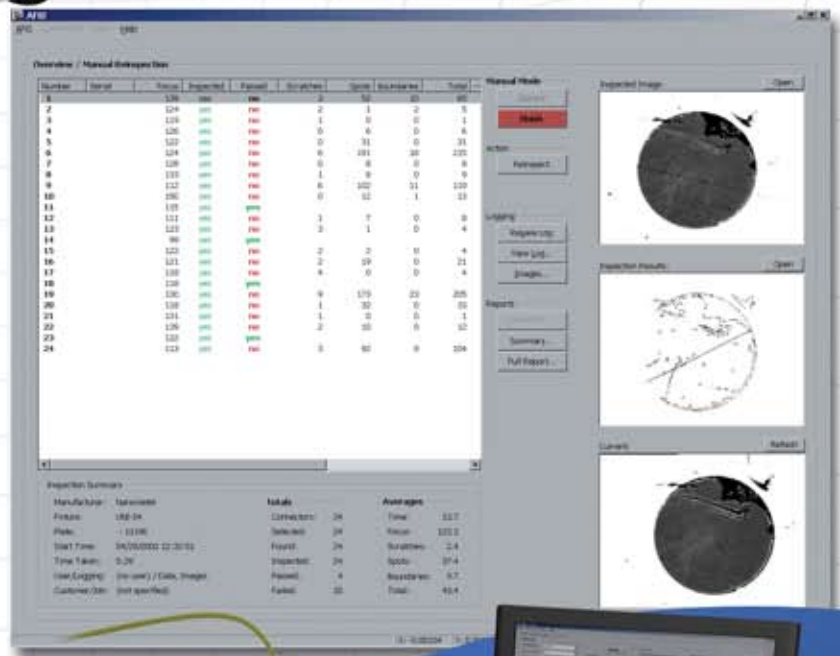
AFIU

AFU Help

Overview / Manual Reinspection

| Number | Serial | Focus | Inspected | Passed | Scratches | Spots | Boundaries | Total |
|---|---|---|---|---|---|---|---|---|
| 1 | | 126 | yes | no | 2 | 53 | 0 | 60 |
| 2 | | 124 | yes | no | 2 | 1 | 2 | 5 |
| 3 | | 119 | yes | no | 1 | 0 | 0 | 1 |
| 4 | | 126 | yes | no | 0 | 6 | 0 | 6 |
| 5 | | 122 | yes | no | 0 | 31 | 0 | 31 |
| 6 | | 124 | yes | no | 6 | 191 | 30 | 225 |
| 7 | | 128 | yes | no | 0 | 8 | 0 | 8 |
| 8 | | 133 | yes | no | 1 | 8 | 0 | 9 |
| 9 | | 112 | yes | no | 6 | 102 | 11 | 119 |
| 10 | | 190 | yes | no | 0 | 12 | 1 | 13 |
| 11 | | 135 | yes | yes | | | | |
| 12 | | 111 | yes | no | 1 | 7 | 0 | 8 |
| 13 | | 123 | yes | no | 3 | 1 | 0 | 4 |
| 14 | | 98 | yes | yes | | | | |
| 15 | | 122 | yes | no | 2 | 2 | 0 | 4 |
| 16 | | 121 | yes | no | 2 | 19 | 0 | 21 |
| 17 | | 100 | yes | no | 4 | 0 | 0 | 4 |
| 18 | | 118 | yes | yes | | | | |
| 19 | | 130 | yes | no | 9 | 173 | 23 | 205 |
| 20 | | 118 | yes | no | 1 | 32 | 0 | 33 |
| 21 | | 131 | yes | no | 1 | 0 | 0 | 1 |
| 22 | | 126 | yes | no | 2 | 10 | 0 | 12 |
| 23 | | 122 | yes | yes | | | | |
| 24 | | 113 | yes | no | 3 | 92 | 9 | 104 |

Manual Mode
Connect
Stop
Action
Reinspect
Logging
Prepare Log...
View Log...
Images...
Reports
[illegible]
Summary...
Full Report...

Inspected Image
Open
Inspection Results
Open
Current
Refresh

Inspection Summary
Manufacturer: Nanonixtel
Fixture: USB-34
Mode: ~ 10196
Start Time: 04/29/2002 12:32:51
Time Taken: 5:29
User(Logging): (no user) / Data, Images
Customer/Job: (not specified)

Totals
Connectors: 24
Selected: 24
Found: 24
Inspected: 24
Passed: 4
Failed: 20

Averages
Time: 13.7
Focus: 122.1
Scratches: 2.4
Spots: 37.4
Boundaries: 3.7
Total: 43.4